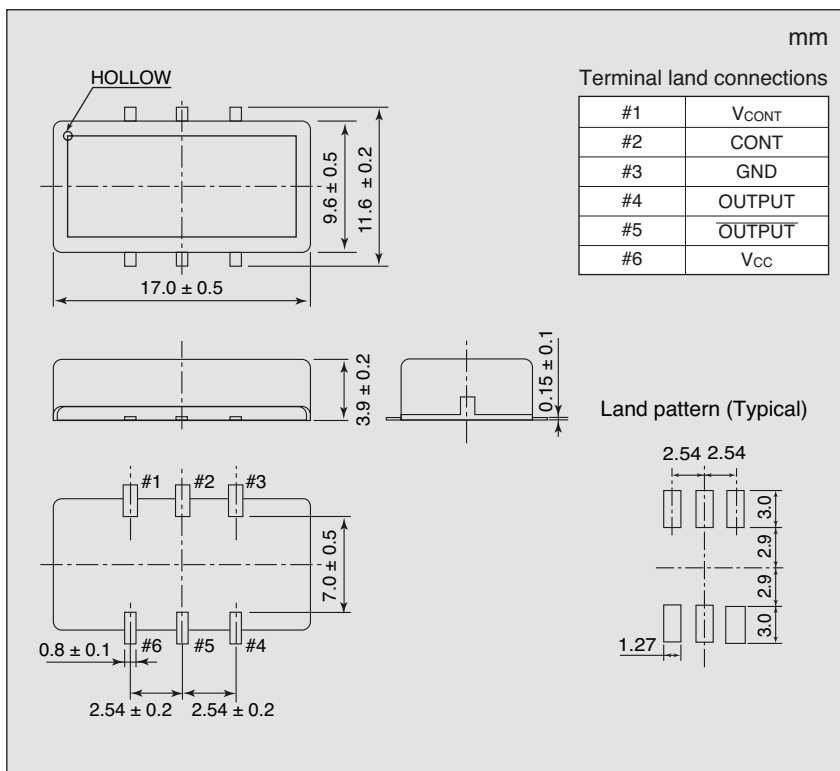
mm

HOLLOW

Terminal land connections

| #1 | $V_{CONT}$ |
|---|---|
| #2 | CONT |
| #3 | GND |
| #4 | OUTPUT |
| #5 | $\overline{\text{OUTPUT}}$ |
| #6 | $V_{CC}$ |

9.6 ± 0.5

11.6 ± 0.2

17.0 ± 0.5

3.9 ± 0.2

0.15 ± 0.1

Land pattern (Typical)

#1 #2 #3

7.0 ± 0.5

0.8 ± 0.1

#6 #5 #4

2.54 ± 0.2 2.54 ± 0.2

2.54 2.54

3.0

2.9

2.9

3.0

1.27